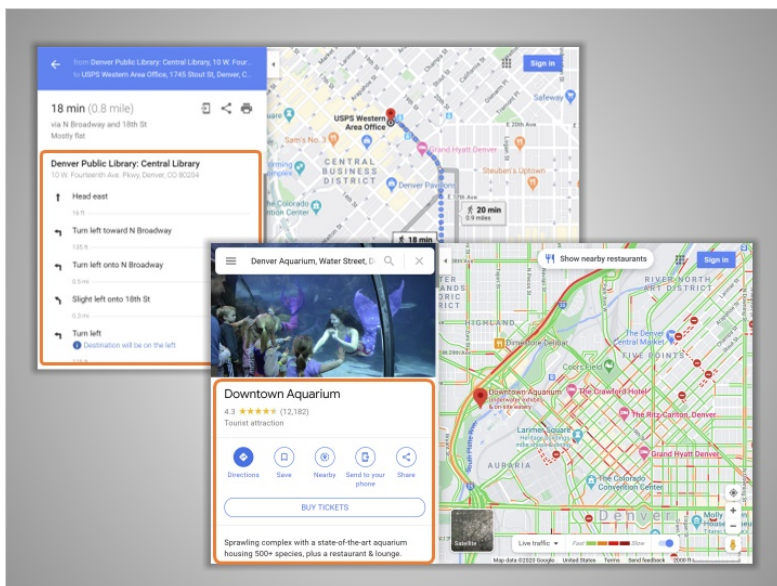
from Denver Public Library: Central Library, 10 W. Four...
to USPS Western Area Office, 1745 Stout St, Denver, C...

18 min (0.8 mile)
via N Broadway and 18th St
Mostly flat

Denver Public Library: Central Library
10 W. Fourteenth Ave. Pkwy, Denver, CO 80204

Head east
16 ft

Turn left toward N Broadway
135 ft

Turn left onto N Broadway
0.5 mi

Slight left onto 18th St
0.2 mi

Turn left
Destination will be on the left

Sign in
USPS Western Area Office
Safeway
Sam's No. 3
CENTRAL BUSINESS DISTRICT
Grand Hyatt Denver
Steuben's Uptown
Denver Pavilions
20 min
0.9 miles
18 min

Denver Aquarium, Water Street, D

Show nearby restaurants
Sign in

Downtown Aquarium
4.3 ★★★★★ (12,182)
Tourist attraction

Directions
Save
Nearby
Send to your phone
Share

BUY TICKETS

Sprawling complex with a state-of-the-art aquarium housing 500+ species, plus a restaurant & lounge.

HIGHLAND
RIVER NORTH ART DISTRICT
The Denver Central Market
FIVE POINTS
Downtown Aquarium
Underwater-theme restaurant
The Crawford Hotel
Coors Field
Larimer Square
The Ritz-Carlton, Denver
AURARIA
Grand Hyatt Denver
The Colorado Convention Center
Denver
Molly House
Satellite
Live traffic
Fast
Slow
Map data ©2020 Google
United States
Terms
Send feedback
2000 ft